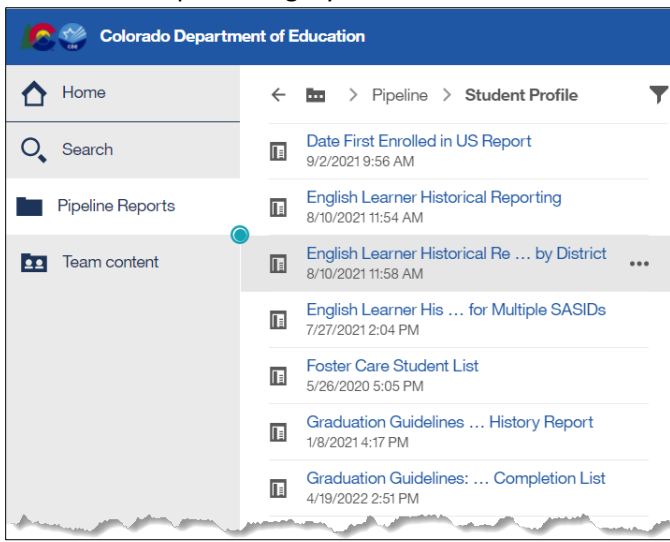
Colorado Department of Education

Home

Search

Pipeline Reports

Team content

Pipeline > Student Profile

Date First Enrolled in US Report
9/2/2021 9:56 AM

English Learner Historical Reporting
8/10/2021 11:54 AM

English Learner Historical Re … by District
8/10/2021 11:58 AM

English Learner His … for Multiple SASIDs
7/27/2021 2:04 PM

Foster Care Student List
5/26/2020 5:05 PM

Graduation Guidelines … History Report
1/8/2021 4:17 PM

Graduation Guidelines: … Completion List
4/19/2022 2:51 PM